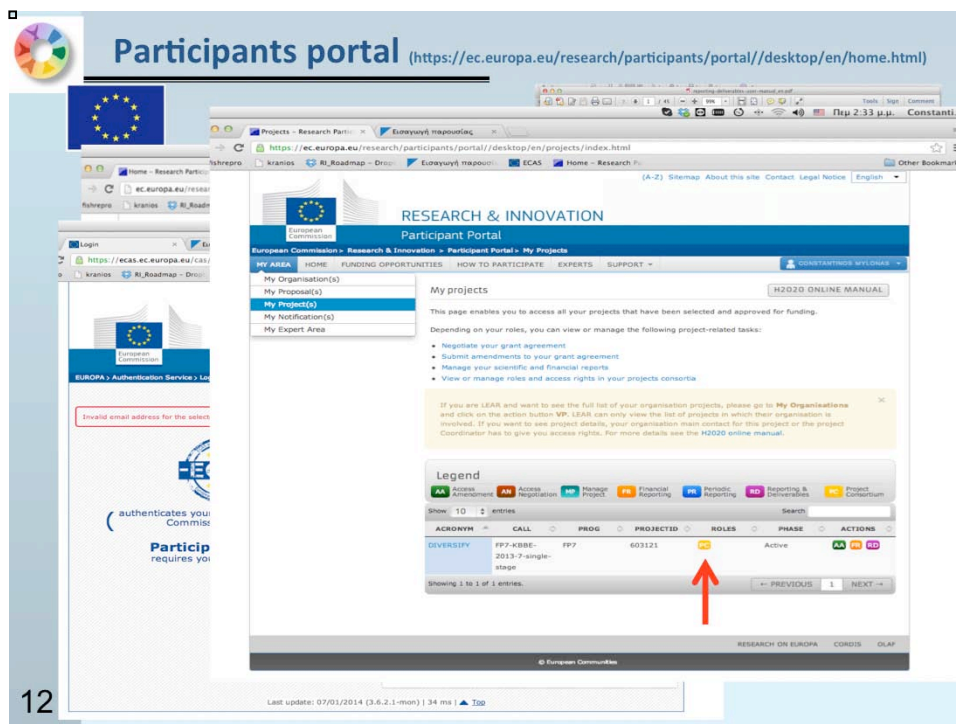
Participants portal (https://ec.europa.eu/research/participants/portal//desktop/en/home.html)

Projects – Research Partic ×   Εισαγωγή παρουσίας ×

https://ec.europa.eu/research/participants/portal//desktop/en/projects/index.html

fishrepro   kranios   RI_Roadmap – Drop   Εισαγωγή παρουσί   ECAS   Home – Research Pa   Other Bookmarks

Tools  Sign  Comment

Πεμ 2:33 μ.μ.  Constanti

(A-Z)  Sitemap  About this site  Contact  Legal Notice  English

European Commission

RESEARCH & INNOVATION

Participant Portal

European Commission > Research & Innovation > Participant Portal > My Projects

MY AREA   HOME   FUNDING OPPORTUNITIES   HOW TO PARTICIPATE   EXPERTS   SUPPORT

CONSTANTINOS MYLONAS

My Organisation(s)
My Proposal(s)
My Project(s)
My Notification(s)
My Expert Area

My projects

H2020 ONLINE MANUAL

This page enables you to access all your projects that have been selected and approved for funding.

Depending on your roles, you can view or manage the following project-related tasks:

• Negotiate your grant agreement
• Submit amendments to your grant agreement
• Manage your scientific and financial reports
• View or manage roles and access rights in your projects consortia

If you are LEAR and want to see the full list of your organisation projects, please go to My Organisations and click on the action button VP. LEAR can only view the list of projects in which their organisation is involved. If you want to see project details, your organisation main contact for this project or the project Coordinator has to give you access rights. For more details see the H2020 online manual.

Legend

AA Access Amendment   AN Access Negotiation   MP Manage Project   FR Financial Reporting   PR Periodic Reporting   RD Reporting & Deliverables   PC Project Consortium

Show 10 entries   Search

| ACRONYM | CALL | PROG | PROJECTID | ROLES | PHASE | ACTIONS |
|---|---|---|---|---|---|---|
| DIVERSIFY | FP7-KBBE-2013-7-single-stage | FP7 | 603121 | PC | Active | AA FR RD |

Showing 1 to 1 of 1 entries.

← PREVIOUS  1  NEXT →

RESEARCH ON EUROPA   CORDIS   OLAF

© European Communities

Home – Research Partic
ec.europa.eu/resear
fishrepro  kranios  RI_Roadm

Login
https://ecas.ec.europa.eu/cas/
kranios  RI_Roadmap – Drop

European Commission

EUROPA > Authentication Service > Lo

Invalid email address for the select

authenticates your
Commiss

Particip
requires yo

Last update: 07/01/2014 (3.6.2.1-mon) | 34 ms | Top

12